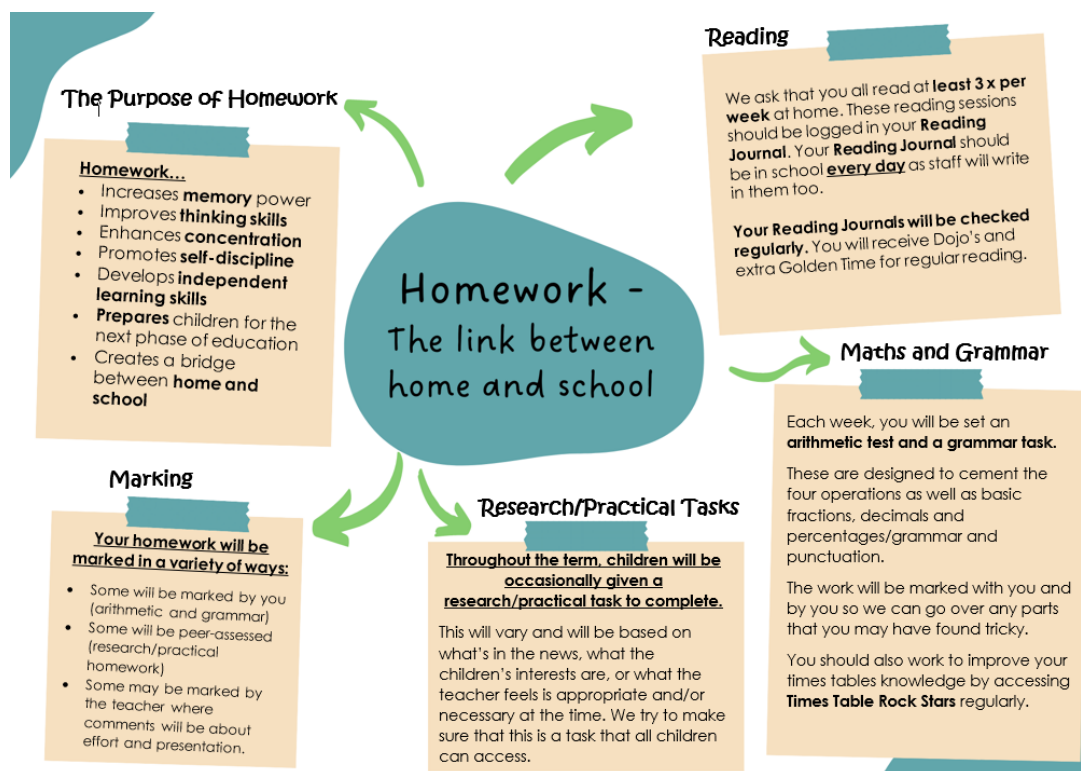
Homework - The link between home and school

The Purpose of Homework

Homework…
- Increases memory power
- Improves thinking skills
- Enhances concentration
- Promotes self-discipline
- Develops independent learning skills
- Prepares children for the next phase of education
- Creates a bridge between home and school

Reading

We ask that you all read at least 3 x per week at home. These reading sessions should be logged in your Reading Journal. Your Reading Journal should be in school every day as staff will write in them too.

Your Reading Journals will be checked regularly. You will receive Dojo's and extra Golden Time for regular reading.

Maths and Grammar

Each week, you will be set an arithmetic test and a grammar task.

These are designed to cement the four operations as well as basic fractions, decimals and percentages/grammar and punctuation.

The work will be marked with you and by you so we can go over any parts that you may have found tricky.

You should also work to improve your times tables knowledge by accessing Times Table Rock Stars regularly.

Marking

Your homework will be marked in a variety of ways:
- Some will be marked by you (arithmetic and grammar)
- Some will be peer-assessed (research/practical homework)
- Some may be marked by the teacher where comments will be about effort and presentation.

Research/Practical Tasks

Throughout the term, children will be occasionally given a research/practical task to complete.

This will vary and will be based on what's in the news, what the children's interests are, or what the teacher feels is appropriate and/or necessary at the time. We try to make sure that this is a task that all children can access.